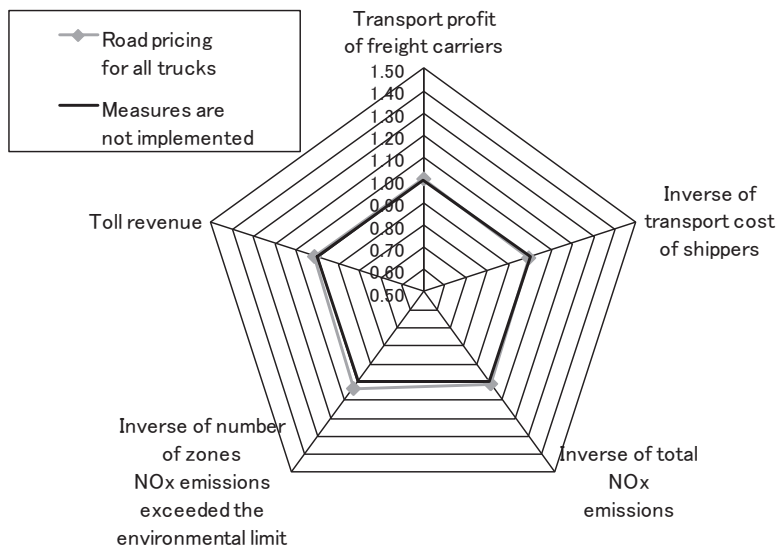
Road pricing for all trucks

Measures are not implemented

Transport profit of freight carriers

1.50
1.40
1.30
1.20
1.10
1.00
0.90
0.80
0.70
0.60
0.50

Inverse of transport cost of shippers

Toll revenue

Inverse of number of zones NOx emissions exceeded the environmental limit

Inverse of total NOx emissions